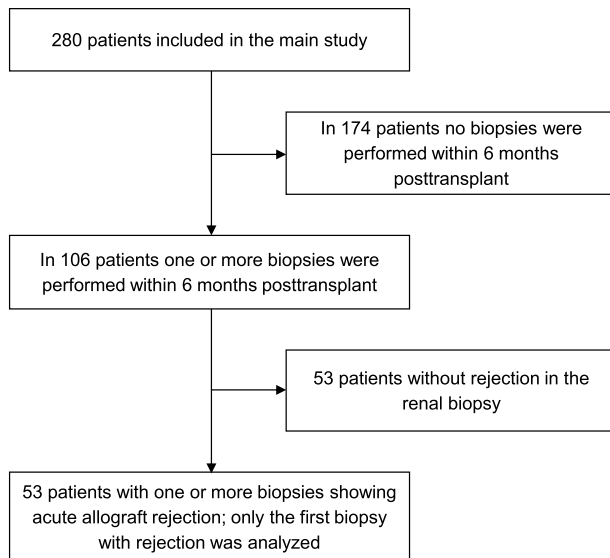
280 patients included in the main study

In 174 patients no biopsies were performed within 6 months posttransplant

In 106 patients one or more biopsies were performed within 6 months posttransplant

53 patients without rejection in the renal biopsy

53 patients with one or more biopsies showing acute allograft rejection; only the first biopsy with rejection was analyzed